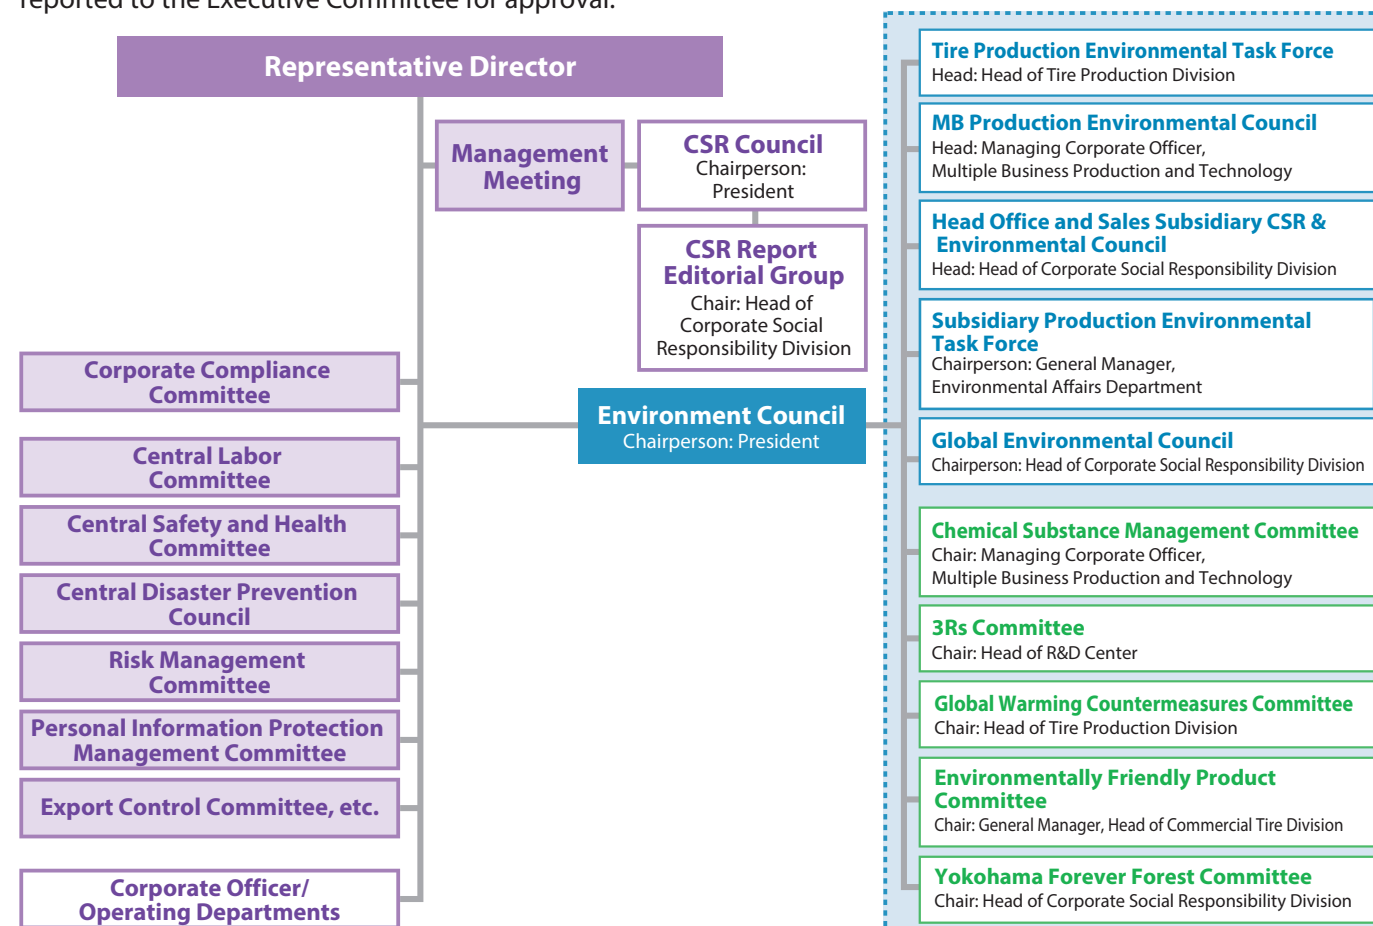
reported to the Executive Committee for approval.

Representative Director

Management Meeting

CSR Council
Chairperson: President

CSR Report Editorial Group
Chair: Head of Corporate Social Responsibility Division

Corporate Compliance Committee

Central Labor Committee

Central Safety and Health Committee

Central Disaster Prevention Council

Risk Management Committee

Personal Information Protection Management Committee

Export Control Committee, etc.

Corporate Officer/ Operating Departments

Environment Council
Chairperson: President

Tire Production Environmental Task Force
Head: Head of Tire Production Division

MB Production Environmental Council
Head: Managing Corporate Officer, Multiple Business Production and Technology

Head Office and Sales Subsidiary CSR & Environmental Council
Head: Head of Corporate Social Responsibility Division

Subsidiary Production Environmental Task Force
Chairperson: General Manager, Environmental Affairs Department

Global Environmental Council
Chairperson: Head of Corporate Social Responsibility Division

Chemical Substance Management Committee
Chair: Managing Corporate Officer, Multiple Business Production and Technology

3Rs Committee
Chair: Head of R&D Center

Global Warming Countermeasures Committee
Chair: Head of Tire Production Division

Environmentally Friendly Product Committee
Chair: General Manager, Head of Commercial Tire Division

Yokohama Forever Forest Committee
Chair: Head of Corporate Social Responsibility Division